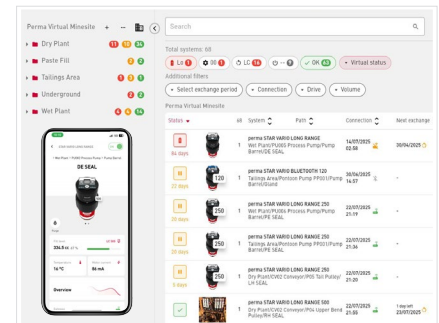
Perma Virtual Minesite + –

Dry Plant 11 10 36
Paste Fill 2 2
Tailings Area 1 1 1
Underground 2 2
Wet Plant 4 4 14

DE SEAL

Overview

Search

Total systems: 68

LG 1 30 1 LC 16 -- 0 OK 43 Virtual status

Additional filters

Select exchange period Connection Drive Volume

Perma Virtual Minesite

| Status | all | System | Path | Connection | Next exchange |
|---|---|---|---|---|---|
| 86 days | 1 | perma STAR VARIO LONG RANGE Wet Plant/PU065 Process Pump/Pump Barrel/DE SEAL | | 14/07/2025 02:58 | 30/04/2025 |
| 22 days | 1 | perma STAR VARIO BLUETOOTH 120 Tailings Area/Pontoon Pump PP001/Pump Barrel/Gland | | 30/06/2025 14:57 | - |
| 22 days | 1 | perma STAR VARIO LONG RANGE 250 Wet Plant/PU065 Process Pump/Pump Barrel/PE SEAL | | 22/07/2025 21:19 | - |
| 22 days | 1 | perma STAR VARIO LONG RANGE 250 Tailings Area/Pontoon Pump PP001/Pump Barrel/PE SEAL | | 22/07/2025 21:34 | - |
| 22 days | 1 | perma STAR VARIO LONG RANGE 250 Dry Plant/CV02 Conveyor/P05 Tail Pulley/ LH SEAL | | 22/07/2025 21:20 | - |
| | 1 | perma STAR VARIO LONG RANGE 500 Dry Plant/CV02 Conveyor/P04 Upper Bend Pulley/RH SEAL | | 22/07/2025 21:55 | 1 day left 23/07/2025 |